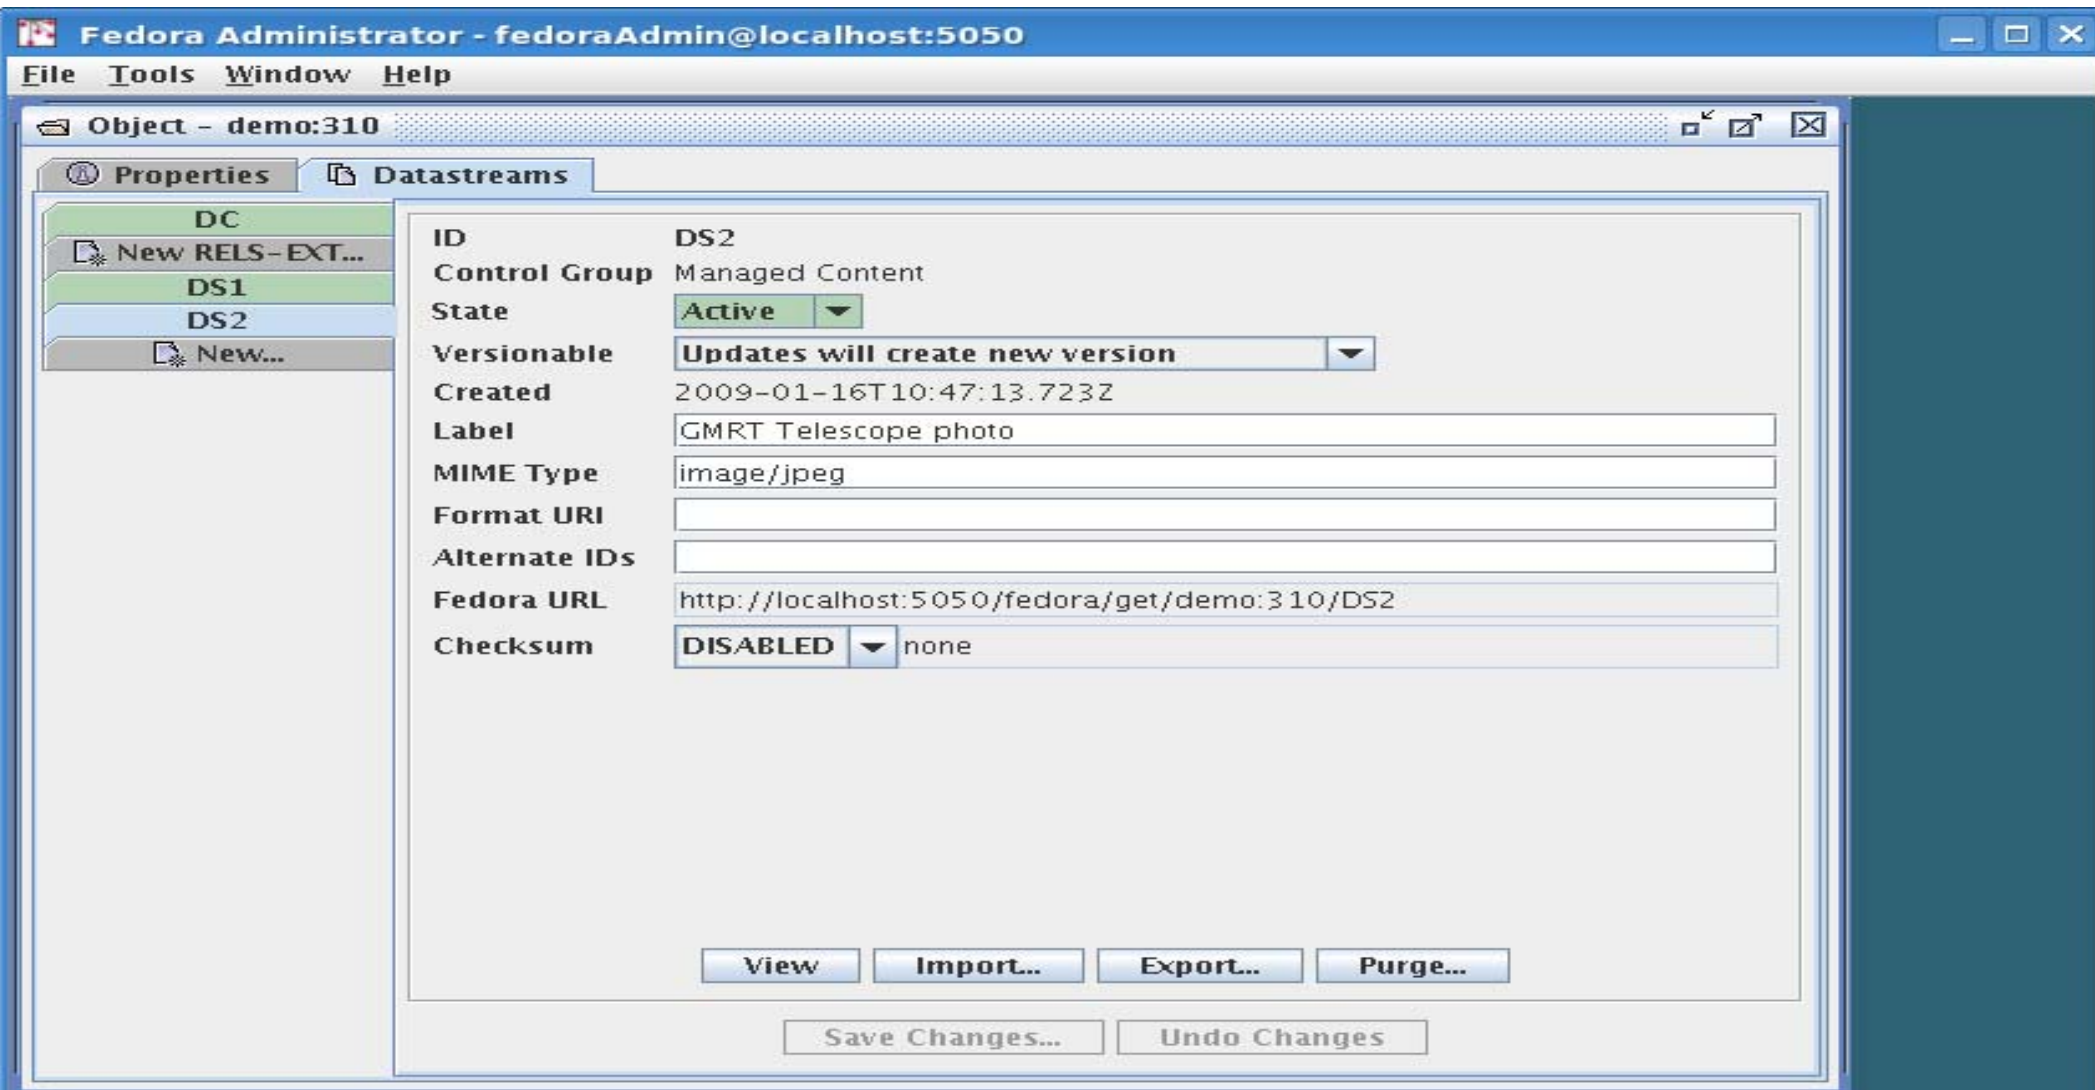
Fedora Administrator - fedoraAdmin@localhost:5050

File Tools Window Help

Object - demo:310

Properties Datastreams

DC
New RELS-EXT...
DS1
DS2
New...

| ID | DS2 |
|---|---|
| Control Group | Managed Content |
| State | Active |
| Versionable | Updates will create new version |
| Created | 2009-01-16T10:47:13.723Z |
| Label | GMRT Telescope photo |
| MIME Type | image/jpeg |
| Format URI | |
| Alternate IDs | |
| Fedora URL | http://localhost:5050/fedora/get/demo:310/DS2 |
| Checksum | DISABLED none |

View Import... Export... Purge...

Save Changes... Undo Changes